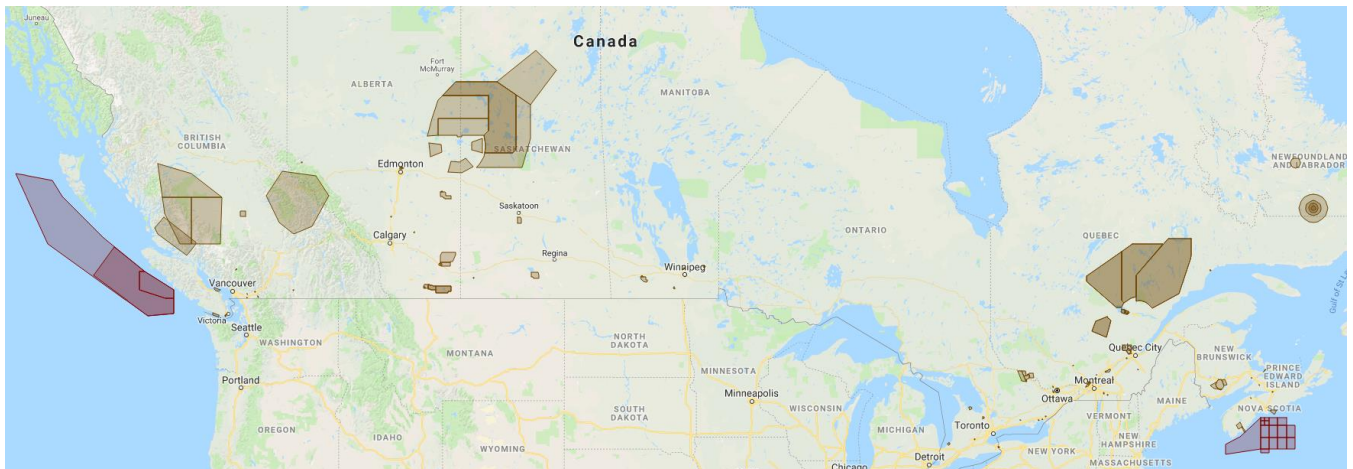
Juneau

Canada

Fort McMurray

ALBERTA

MANITOBA

BRITISH COLUMBIA

SASKATCHEWAN

Edmonton

Saskatoon

Calgary

Regina

Winnipeg

ONTARIO

QUEBEC

NEWFOUNDLAND AND LABRADOR

Vancouver

Victoria

Seattle

WASHINGTON

MONTANA

NORTH DAKOTA

MINNESOTA

Minneapolis

Portland

OREGON

IDAHO

WYOMING

SOUTH DAKOTA

WISCONSIN

MICHIGAN

Detroit

Chicago

Toronto

Ottawa

Montreal

Quebec City

NEW BRUNSWICK

PRINCE EDWARD ISLAND

NOVA SCOTIA

MAINE

VERMONT

NEW HAMPSHIRE

NEW YORK

MASSACHUSETTS

Gulf of St L